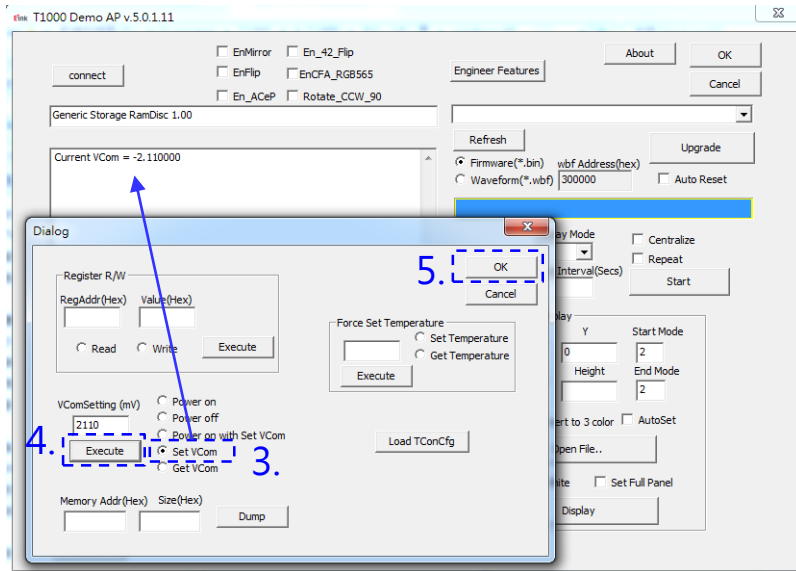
T1000 Demo AP v.5.0.1.11

connect

EnMirror
EnFlip
En_ACeP
En_42_Flip
EnCFA_RGB565
Rotate_CCW_90

Engineer Features

About
OK
Cancel

Generic Storage RamDisc 1.00

Current VCom = -2.110000

Refresh
Upgrade
Firmware(*.bin)
Waveform(*.wbf)
wbf Address(hex)
300000
Auto Reset

ay Mode
Centralize
Repeat
Interval(Secs)
Start

play
Y
0
Start Mode
2
Height
End Mode
2
ert to 3 color
AutoSet
Open File..
hite
Set Full Panel
Display

Dialog

Register R/W
RegAddr(Hex)
Value(Hex)
Read
Write
Execute

5.
OK
Cancel

Force Set Temperature
Set Temperature
Get Temperature
Execute

VComSetting (mV)
2110
Power on
Power off
Power on with Set VCom
4.
Execute
Set VCom
Get VCom
3.

Load TConCfg

Memory Addr(Hex)
Size(Hex)
Dump